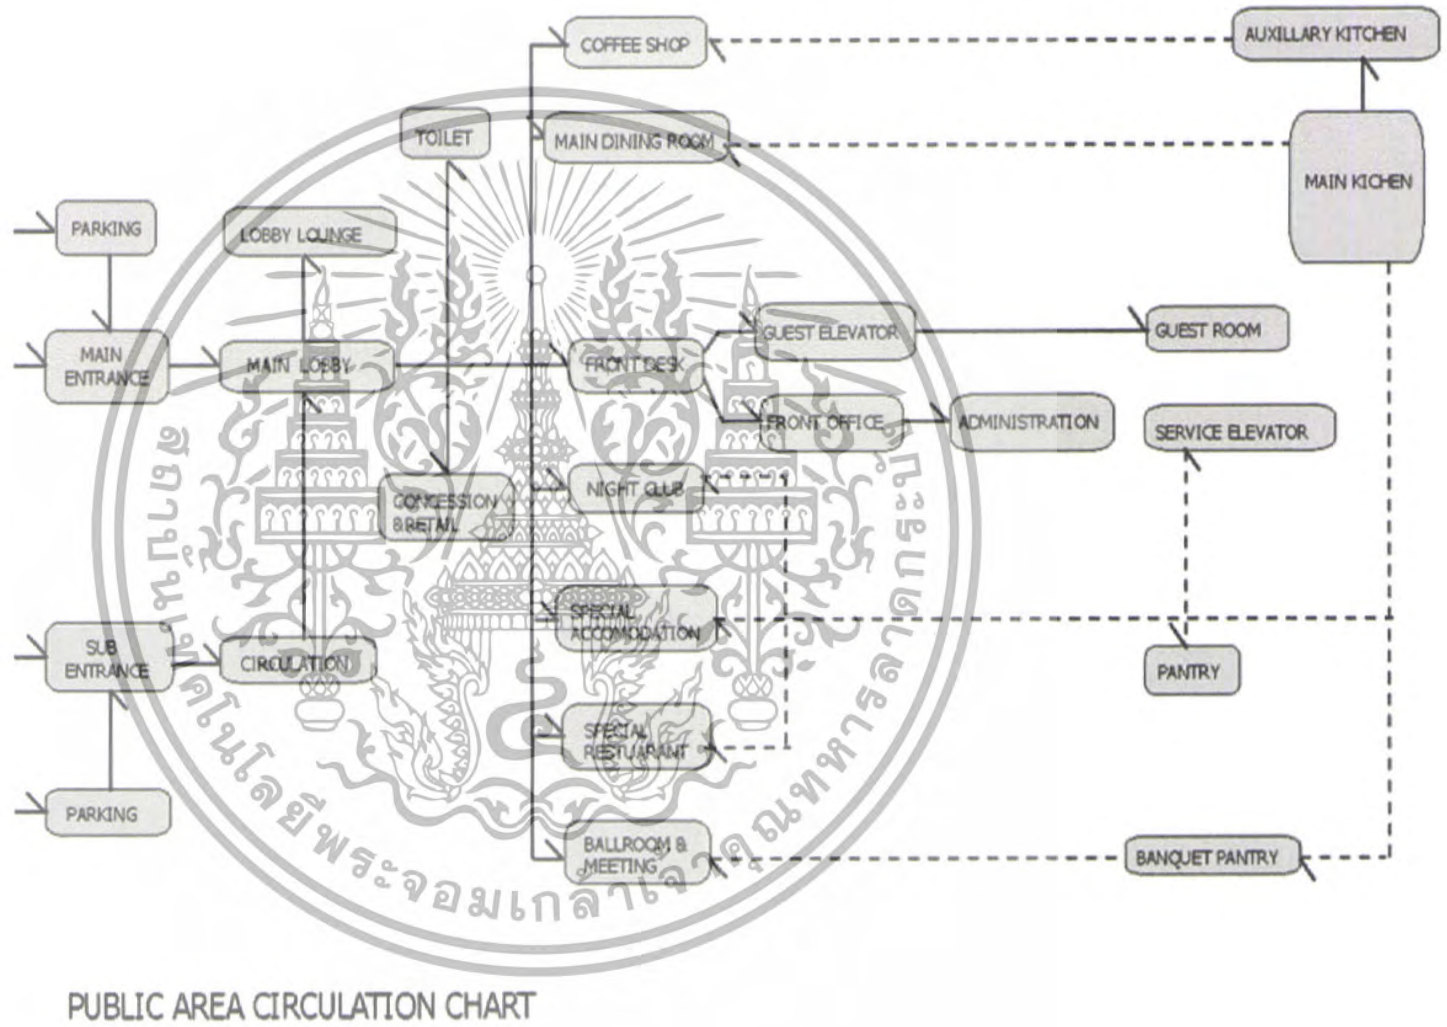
COFFEE SHOP
AUXILLARY KITCHEN
TOILET
MAIN DINING ROOM
MAIN KICHEN
PARKING
LOBBY LOUNGE
MAIN ENTRANCE
MAIN LOBBY
FRONT DESK
GUEST ELEVATOR
GUEST ROOM
FRONT OFFICE
ADMINISTRATION
SERVICE ELEVATOR
CONCESSION & RETAIL
NIGHT CLUB
SPECIAL ACCOMODATION
SUB ENTRANCE
CIRCULATION
PANTRY
SPECIAL RESTUARANT
PARKING
BALLROOM & MEETING
BANQUET PANTRY

สถาบันเทคโนโลยีพระจอมเกล้าเจ้าคุณทหารลาดกระบัง

PUBLIC AREA CIRCULATION CHART